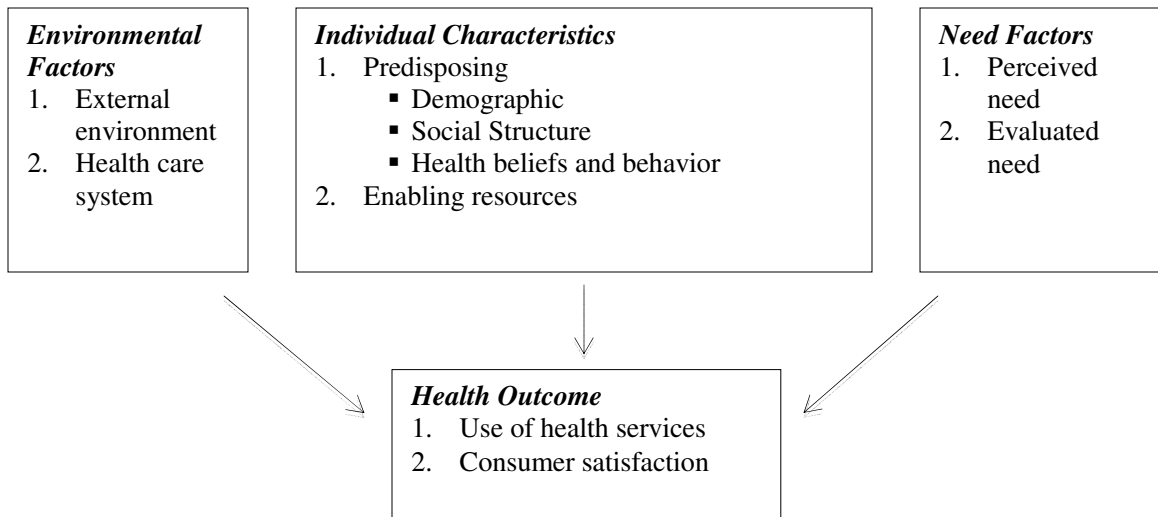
*Environmental Factors*
1. External environment
2. Health care system

*Individual Characteristics*
1. Predisposing
   ▪ Demographic
   ▪ Social Structure
   ▪ Health beliefs and behavior
2. Enabling resources

*Need Factors*
1. Perceived need
2. Evaluated need

*Health Outcome*
1. Use of health services
2. Consumer satisfaction